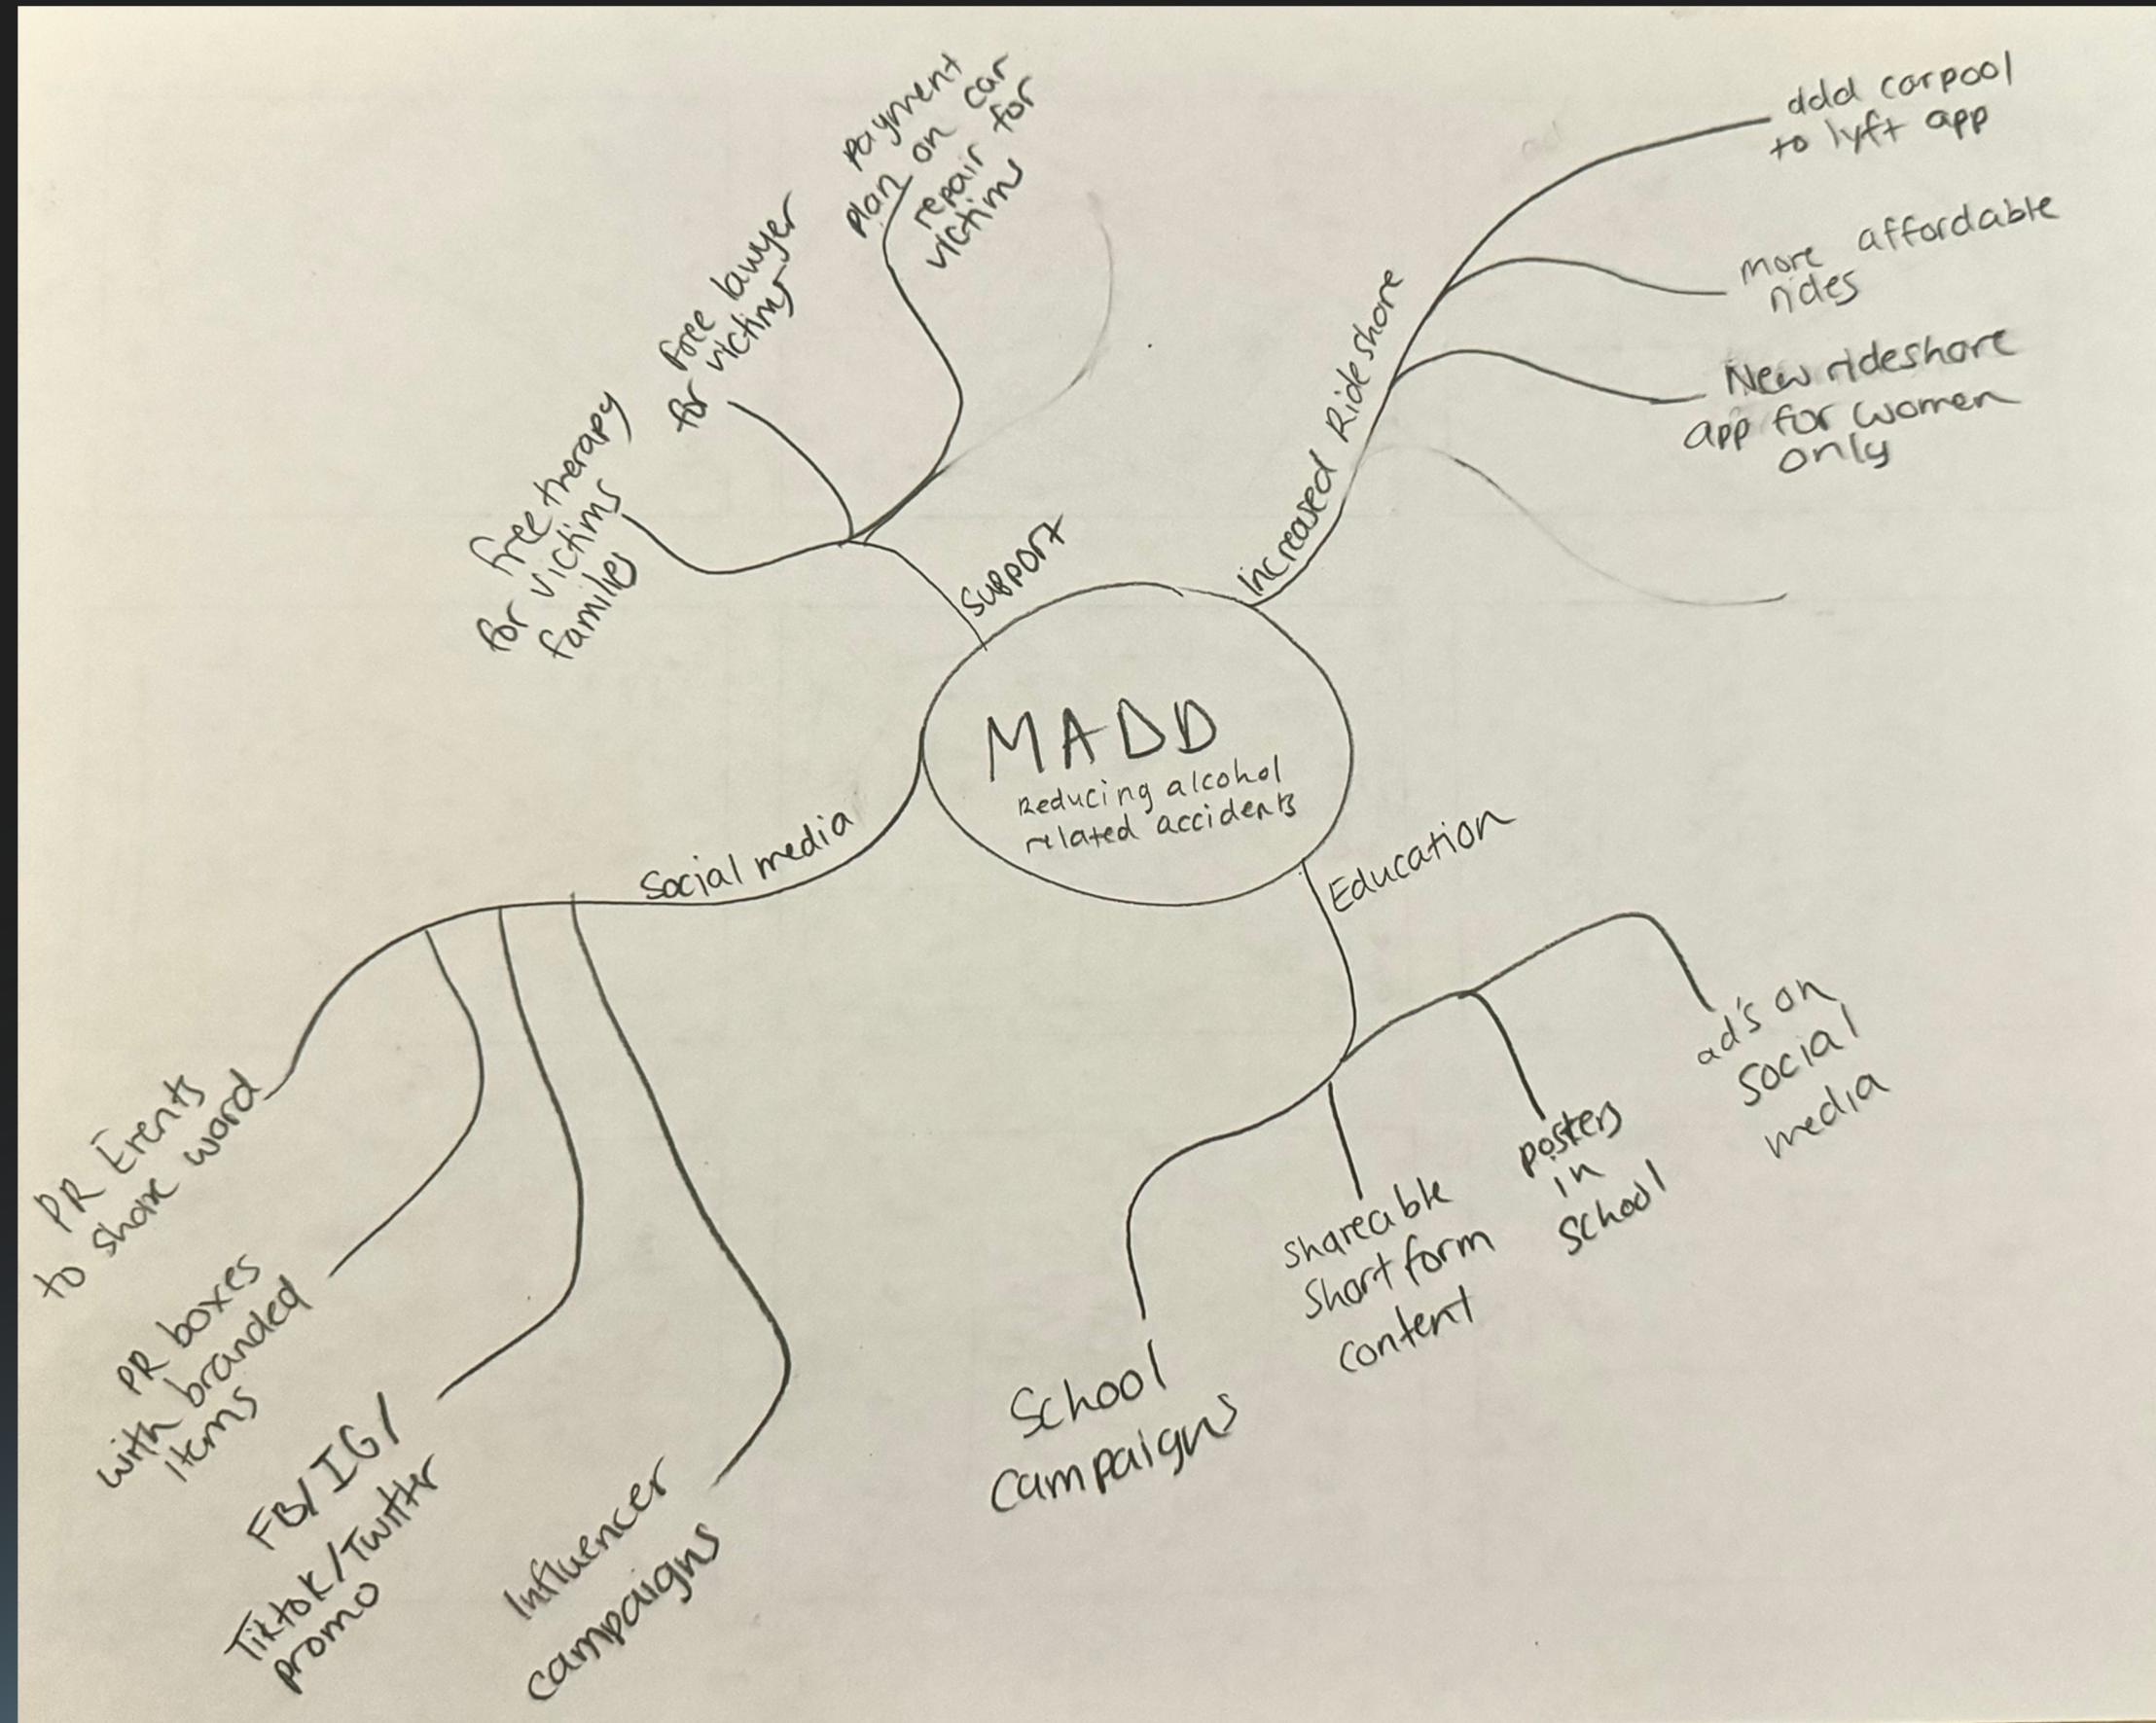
MADD
Reducing alcohol related accidents

Support
free therapy for victims families
free lawyer for victims
payment plan on car repair for victims

Increased Ride share
add carpool to lyft app
more affordable rides
New rideshare app for women only

Social media
PR Events to share word
PR boxes with branded items
FB/IG/ Tiktok/Twitter promo
Influencer campaigns

Education
School campaigns
Shareable Short form content
posters in School
ad's on Social media